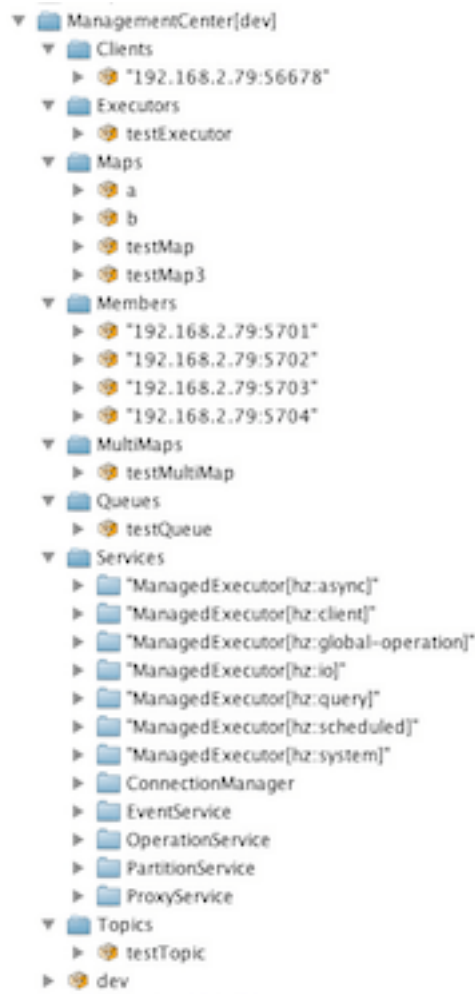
ManagementCenter[dev]
Clients
"192.168.2.79:56678"
Executors
testExecutor
Maps
a
b
testMap
testMap3
Members
"192.168.2.79:5701"
"192.168.2.79:5702"
"192.168.2.79:5703"
"192.168.2.79:5704"
MultiMaps
testMultiMap
Queues
testQueue
Services
"ManagedExecutor[hz::async]"
"ManagedExecutor[hz::client]"
"ManagedExecutor[hz::global-operation]"
"ManagedExecutor[hz::io]"
"ManagedExecutor[hz::query]"
"ManagedExecutor[hz::scheduled]"
"ManagedExecutor[hz::system]"
ConnectionManager
EventService
OperationService
PartitionService
ProxyService
Topics
testTopic
dev